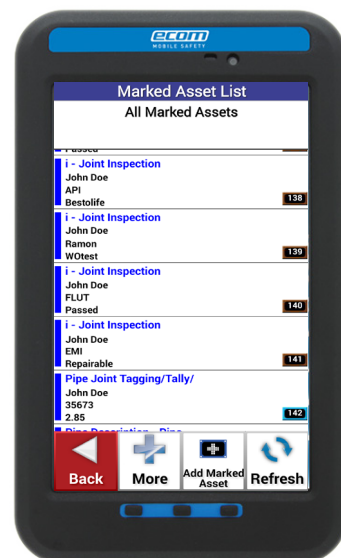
ecom
MOBILE SAFETY

Marked Asset List
All Marked Assets

Passed

i - Joint Inspection
John Doe
API
Bestolife
138

i - Joint Inspection
John Doe
Ramon
WOtest
139

i - Joint Inspection
John Doe
FLUT
Passed
140

i - Joint Inspection
John Doe
EMI
Repairable
141

Pipe Joint Tagging/Tally/
John Doe
35673
2.85
142

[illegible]

Back
More
Add Marked Asset
Refresh